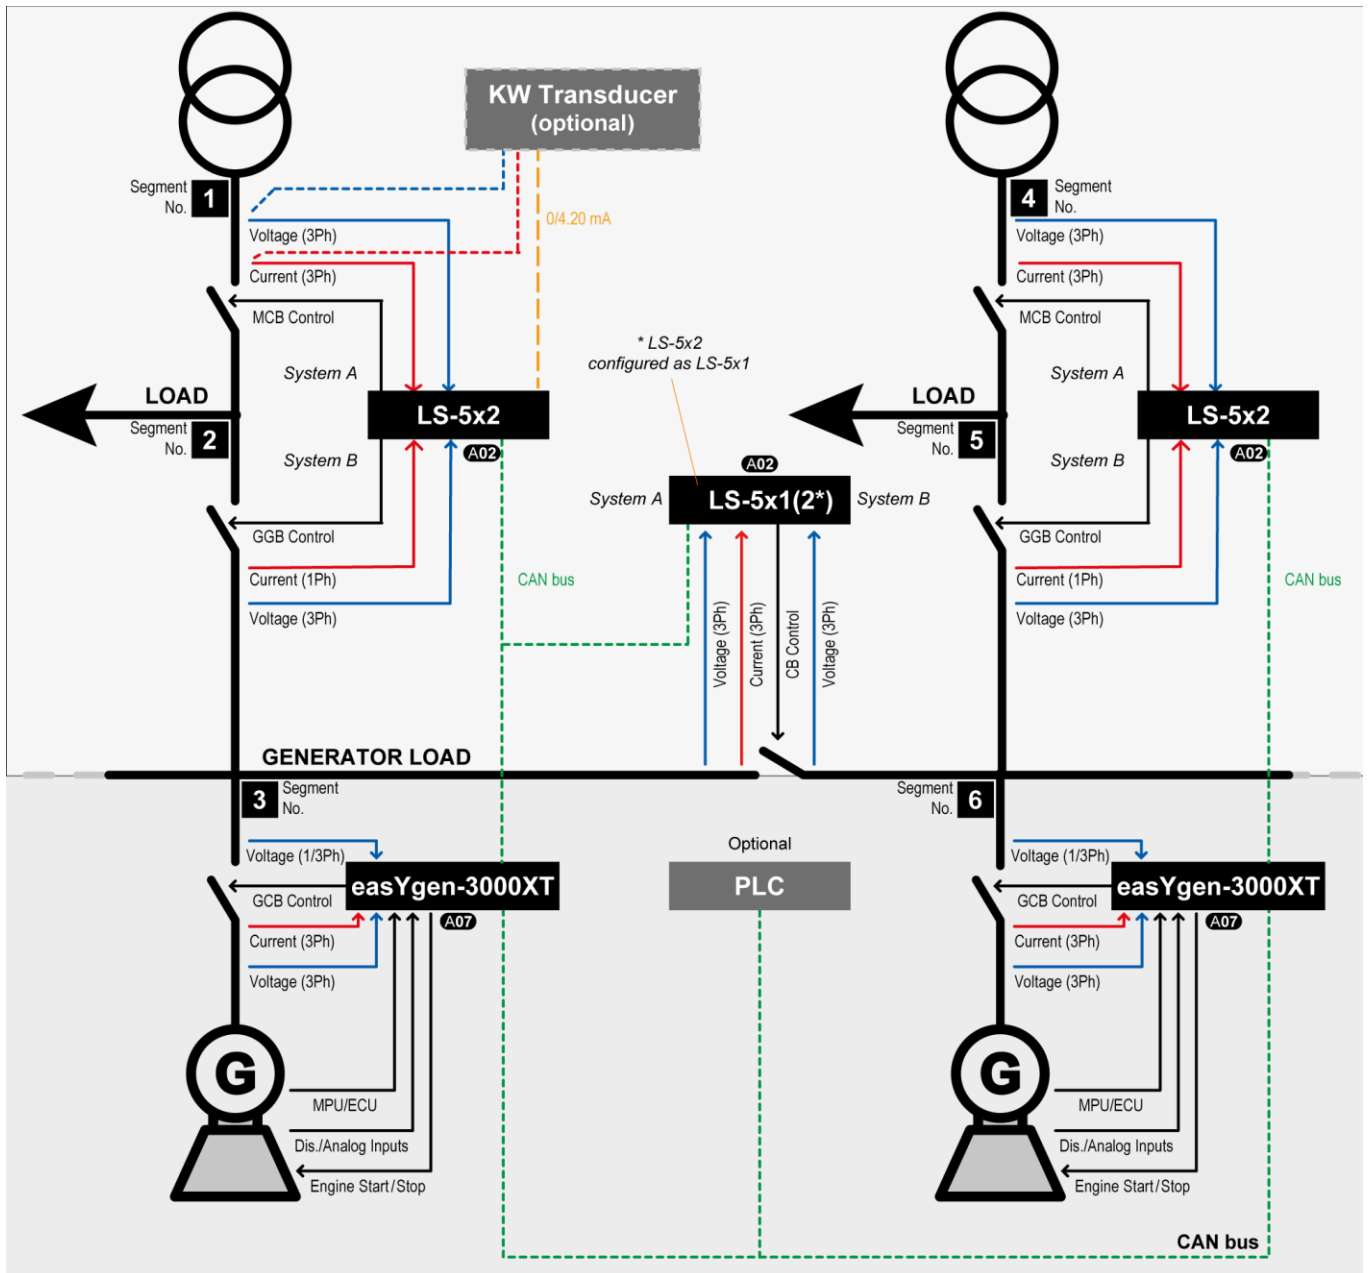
KW Transducer
(optional)

Segment No. 1
Voltage (3Ph)
Current (3Ph)
0/4.20 mA
MCB Control
System A
LOAD
Segment No. 2
LS-5x2
A02
System B
GGB Control
Current (1Ph)
Voltage (3Ph)
CAN bus

* LS-5x2
configured as LS-5x1

A02
System A
LS-5x1(2*)
System B
Voltage (3Ph)
Current (3Ph)
CB Control
Voltage (3Ph)

Segment No. 4
Voltage (3Ph)
Current (3Ph)
MCB Control
System A
LOAD
Segment No. 5
LS-5x2
A02
System B
GGB Control
Current (1Ph)
Voltage (3Ph)
CAN bus

GENERATOR LOAD

Segment No. 3
Voltage (1/3Ph)
easYgen-3000XT
GCB Control
A07
Current (3Ph)
Voltage (3Ph)
G
MPU/ECU
Dis./Analog Inputs
Engine Start/Stop

Optional
PLC

Segment No. 6
Voltage (1/3Ph)
easYgen-3000XT
GCB Control
A07
Current (3Ph)
Voltage (3Ph)
G
MPU/ECU
Dis./Analog Inputs
Engine Start/Stop

CAN bus